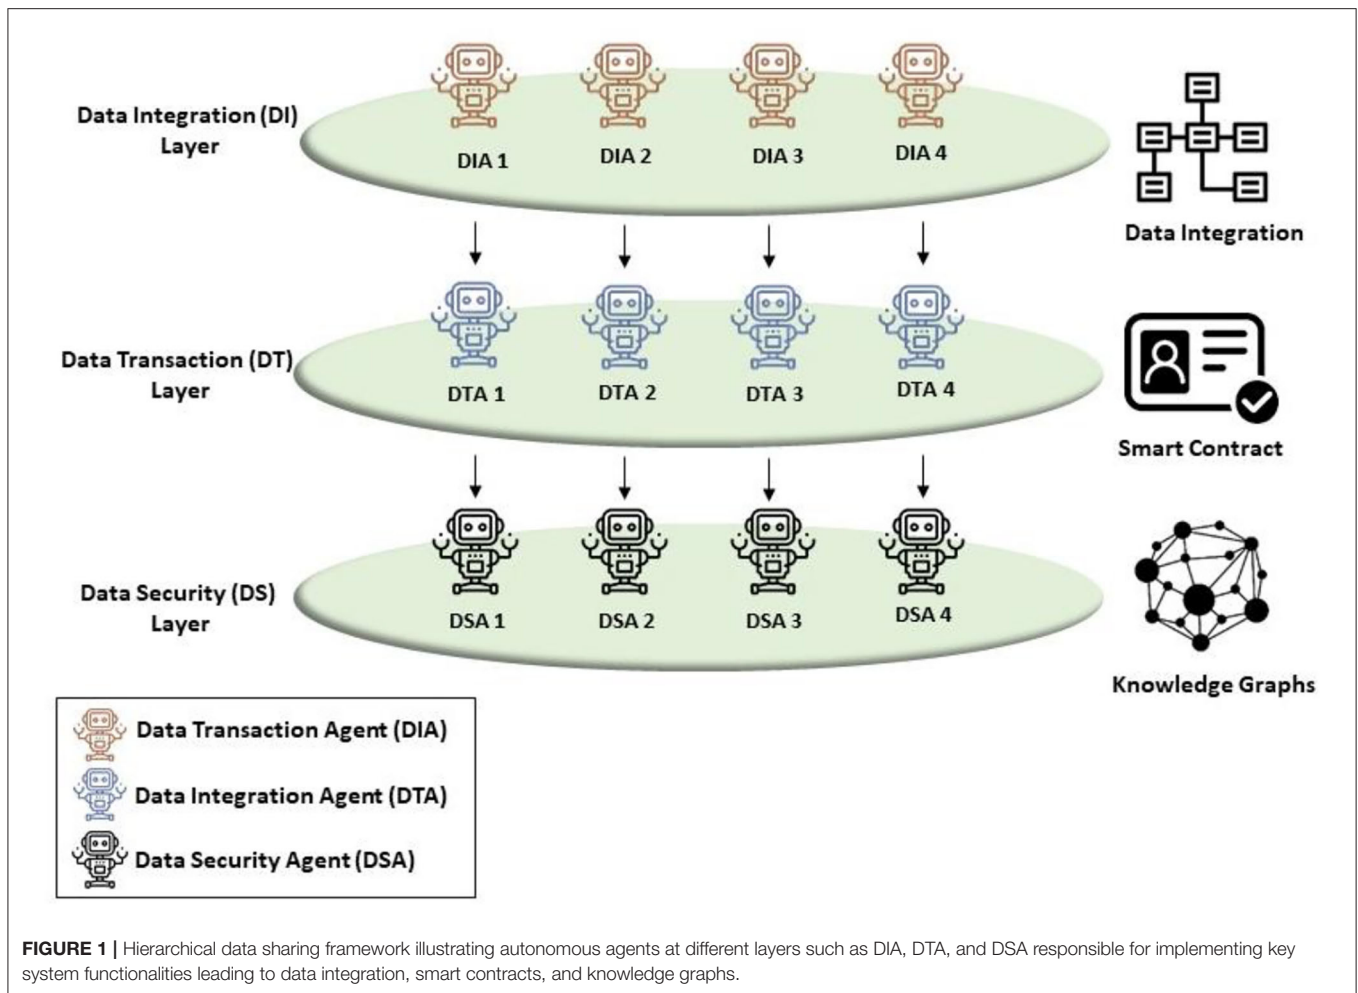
Data Integration (DI) Layer

DIA 1 DIA 2 DIA 3 DIA 4

Data Integration

Data Transaction (DT) Layer

DTA 1 DTA 2 DTA 3 DTA 4

Smart Contract

Data Security (DS) Layer

DSA 1 DSA 2 DSA 3 DSA 4

Knowledge Graphs

Data Transaction Agent (DIA)

Data Integration Agent (DTA)

Data Security Agent (DSA)

**FIGURE 1 |** Hierarchical data sharing framework illustrating autonomous agents at different layers such as DIA, DTA, and DSA responsible for implementing key system functionalities leading to data integration, smart contracts, and knowledge graphs.